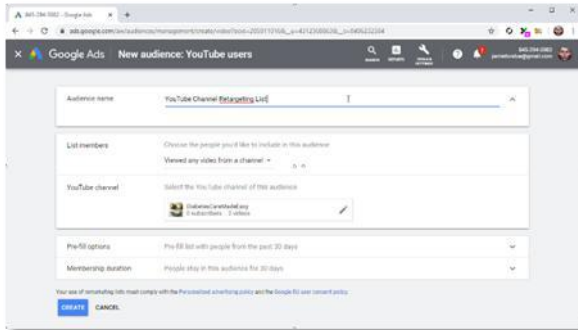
845-294-0982 - Google Ads
ads.google.com/aw/audiences/management/create/videoTools=2050171068_u=4312308838_c=0406232304

Google Ads New audience: YouTube users

SEARCH REPORTS TOOLS & SETTINGS

845-294-0982
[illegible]@gmail.com

Audience name
YouTube Channel Retargeting List

List members
Choose the people you'd like to include in this audience
Viewed any video from a channel

YouTube channel
Select the YouTube channel of this audience
DiabetesCareMadeEasy
0 subscribers · 3 videos

Pre-fill options
Pre-fill list with people from the past 30 days

Membership duration
People stay in this audience for 30 days

Your use of remarketing lists must comply with the Personalised advertising policy and the Google EU user consent policy

CREATE CANCEL